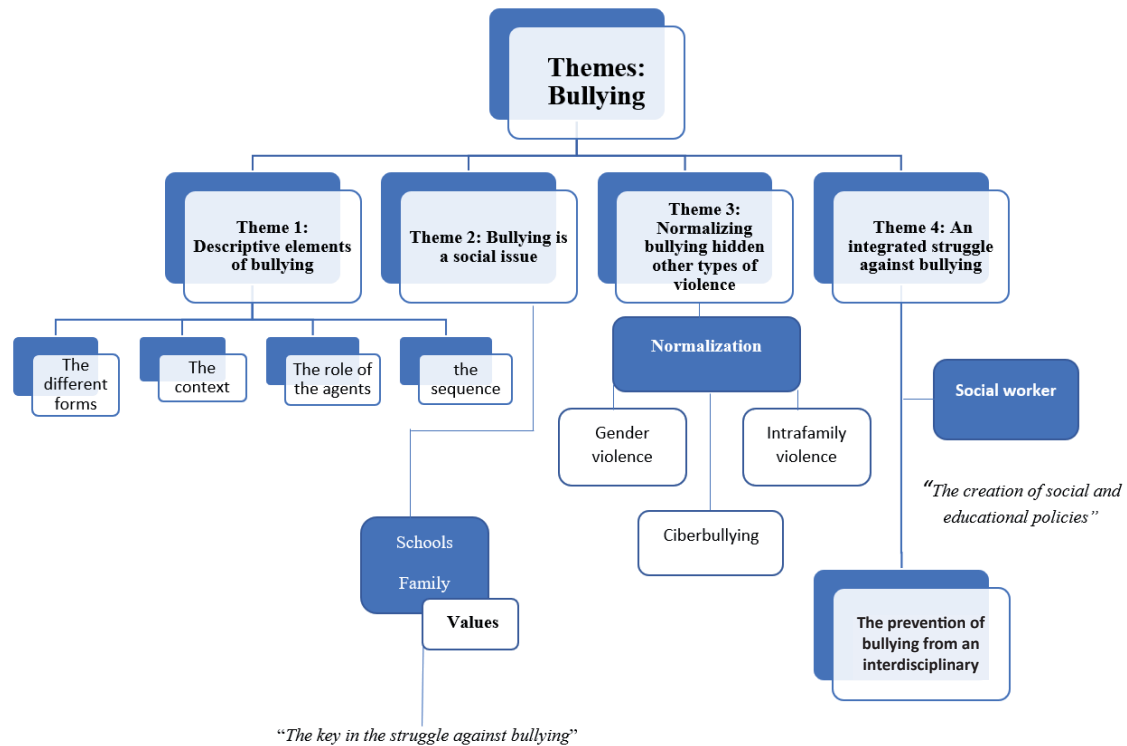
Themes: Bullying

Theme 1: Descriptive elements of bullying

Theme 2: Bullying is a social issue

Theme 3: Normalizing bullying hidden other types of violence

Theme 4: An integrated struggle against bullying

The different forms

The context

The role of the agents

the sequence

Normalization

Gender violence

Intrafamily violence

Ciberbullying

Social worker

"The creation of social and educational policies"

Schools

Family

Values

The prevention of bullying from an interdisciplinary

"The key in the struggle against bullying"